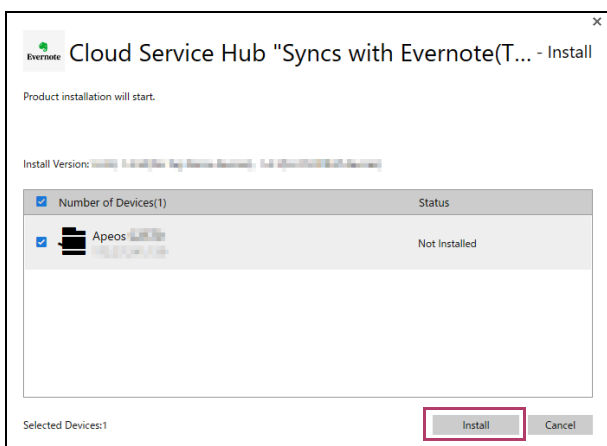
×

Evernote Cloud Service Hub "Syncs with Evernote(T... - Install

Product installation will start.

Install Version: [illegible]

| Number of Devices(1) | Status |
|---|---|
| Apeos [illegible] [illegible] | Not Installed |

Selected Devices:1

Install Cancel